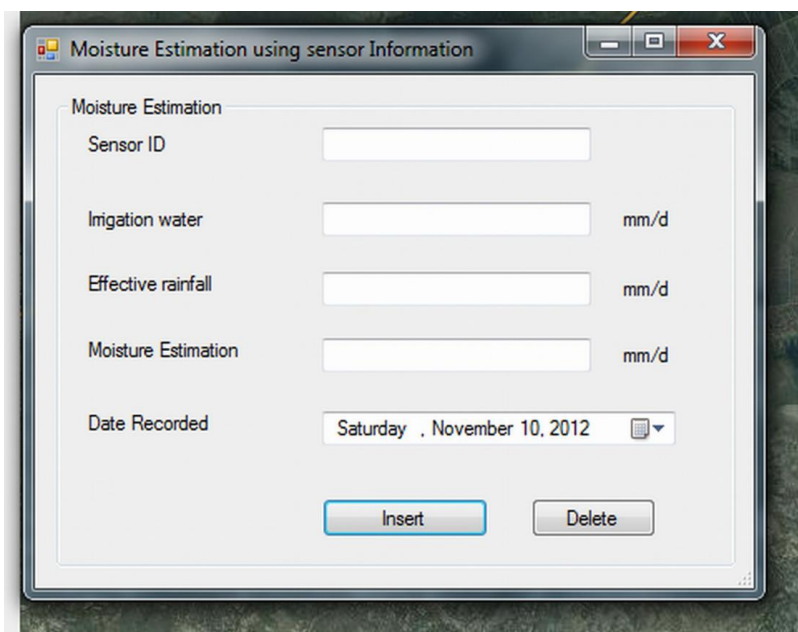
Moisture Estimation using sensor Information

Moisture Estimation

Sensor ID

Irrigation water mm/d

Effective rainfall mm/d

Moisture Estimation mm/d

Date Recorded Saturday , November 10, 2012

Insert Delete